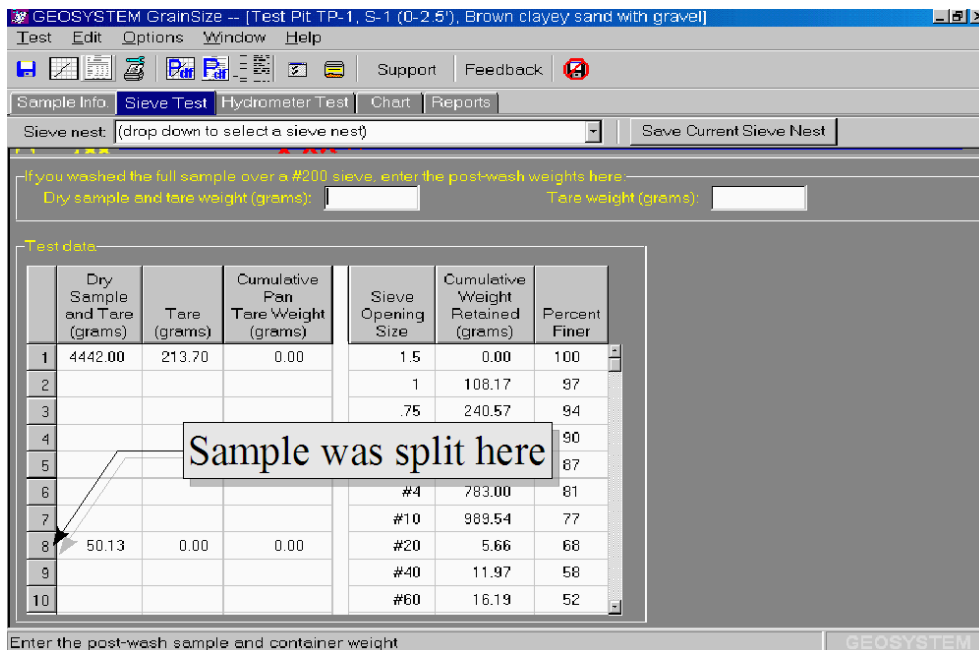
GEOSYSTEM GrainSize -- [Test Pit TP-1, S-1 (0-2.5'), Brown clayey sand with gravel]

Test Edit Options Window Help

Support Feedback

Sample Info. Sieve Test Hydrometer Test Chart Reports

Sieve nest: (drop down to select a sieve nest) Save Current Sieve Nest

If you washed the full sample over a #200 sieve, enter the post-wash weights here
Dry sample and tare weight (grams): Tare weight (grams):

Test data

| | Dry Sample and Tare (grams) | Tare (grams) | Cumulative Pan Tare Weight (grams) | Sieve Opening Size | Cumulative Weight Retained (grams) | Percent Finer |
|---|---|---|---|---|---|---|
| 1 | 4442.00 | 213.70 | 0.00 | 1.5 | 0.00 | 100 |
| 2 | | | | 1 | 108.17 | 97 |
| 3 | | | | .75 | 240.57 | 94 |
| 4 | | | | | | 90 |
| 5 | | | | | | 87 |
| 6 | | | | #4 | 783.00 | 81 |
| 7 | | | | #10 | 989.54 | 77 |
| 8 | 50.13 | 0.00 | 0.00 | #20 | 5.66 | 68 |
| 9 | | | | #40 | 11.97 | 58 |
| 10 | | | | #60 | 16.19 | 52 |

Sample was split here

Enter the post-wash sample and container weight

GEOSYSTEM